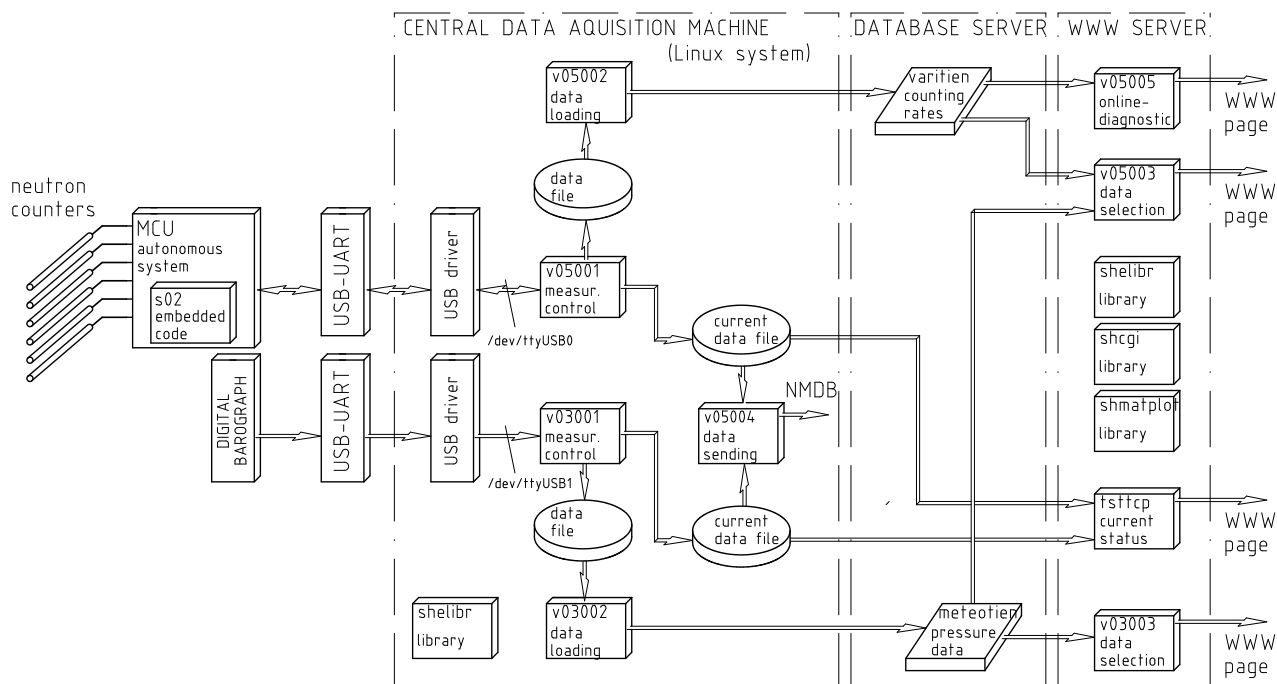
CENTRAL DATA AQUISITION MACHINE
(Linux system)
DATABASE SERVER
WWW SERVER

v05002
data
loading

varitien
counting
rates

v05005
online-
diagnostic

WWW
page

data
file

v05003
data
selection

WWW
page

neutron
counters

MCU
autonomous
system

s02
embedded
code

USB-UART

USB driver

v05001
measur.
control

/dev/ttyUSB0

current
data file

shelibr
library

shcgi
library

shmatplot
library

DIGITAL
BAROGRAPH

USB-UART

USB driver

v03001
measur.
control

/dev/ttyUSB1

NMDB

v05004
data
sending

data
file

current
data file

tsttcp
current
status

WWW
page

shelibr
library

v03002
data
loading

meteotien
pressure
data

v03003
data
selection

WWW
page